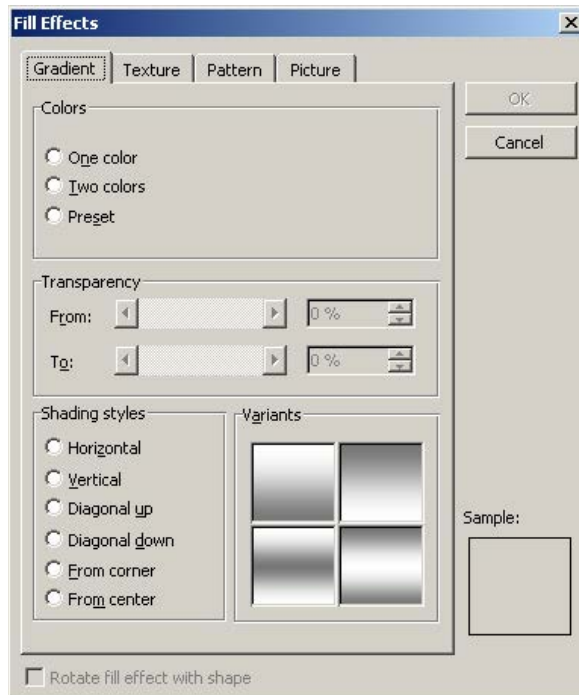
Fill Effects

Gradient | Texture | Pattern | Picture

OK

Cancel

Colors

One color

Two colors

Preset

Transparency

From: 0 %

To: 0 %

Shading styles

Horizontal

Vertical

Diagonal up

Diagonal down

From corner

From center

Variants

Sample:

Rotate fill effect with shape